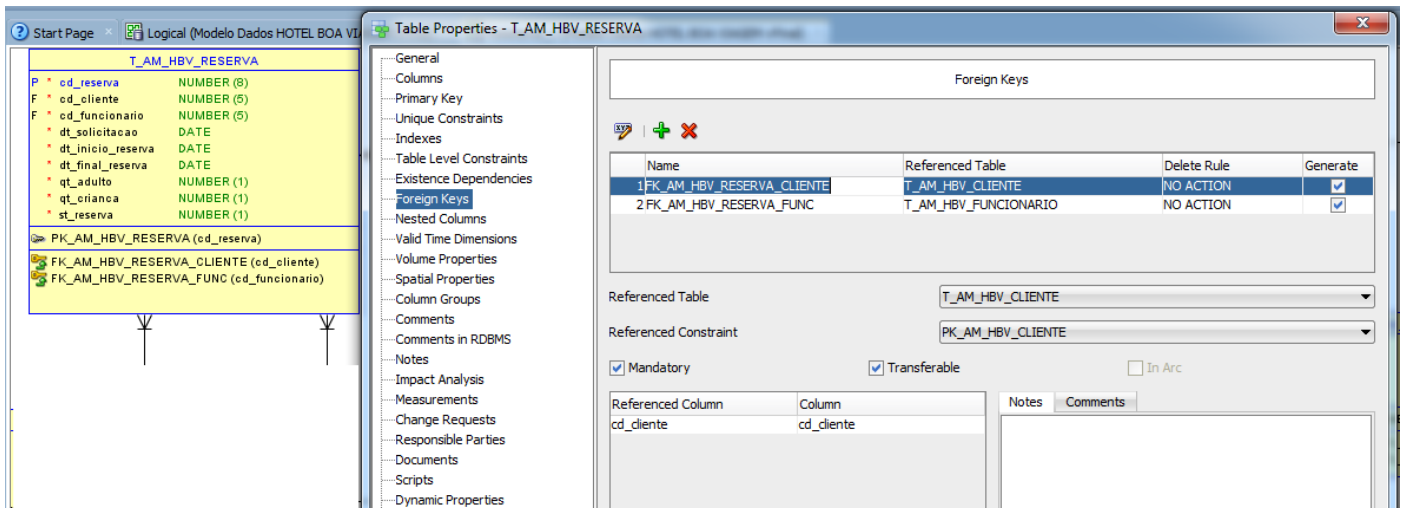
Start Page Logical (Modelo Dados HOTEL BOA VI

T_AM_HBV_RESERVA

| | | |
|---|---|---|
| P * | cd_reserva | NUMBER (8) |
| F * | cd_cliente | NUMBER (5) |
| F * | cd_funcionario | NUMBER (5) |
| * | dt_solicitacao | DATE |
| * | dt_inicio_reserva | DATE |
| * | dt_final_reserva | DATE |
| * | qt_adulto | NUMBER (1) |
| * | qt_crianca | NUMBER (1) |
| * | st_reserva | NUMBER (1) |

PK_AM_HBV_RESERVA (cd_reserva)

FK_AM_HBV_RESERVA_CLIENTE (cd_cliente)
FK_AM_HBV_RESERVA_FUNC (cd_funcionario)

Table Properties - T_AM_HBV_RESERVA

General
Columns
Primary Key
Unique Constraints
Indexes
Table Level Constraints
Existence Dependencies
Foreign Keys
Nested Columns
Valid Time Dimensions
Volume Properties
Spatial Properties
Column Groups
Comments
Comments in RDBMS
Notes
Impact Analysis
Measurements
Change Requests
Responsible Parties
Documents
Scripts
Dynamic Properties

Foreign Keys

| | Name | Referenced Table | Delete Rule | Generate |
|---|---|---|---|---|
| 1 | FK_AM_HBV_RESERVA_CLIENTE | T_AM_HBV_CLIENTE | NO ACTION | ☑ |
| 2 | FK_AM_HBV_RESERVA_FUNC | T_AM_HBV_FUNCIONARIO | NO ACTION | ☑ |

Referenced Table T_AM_HBV_CLIENTE

Referenced Constraint PK_AM_HBV_CLIENTE

Mandatory Transferable In Arc

| Referenced Column | Column |
|---|---|
| cd_cliente | cd_cliente |

Notes Comments